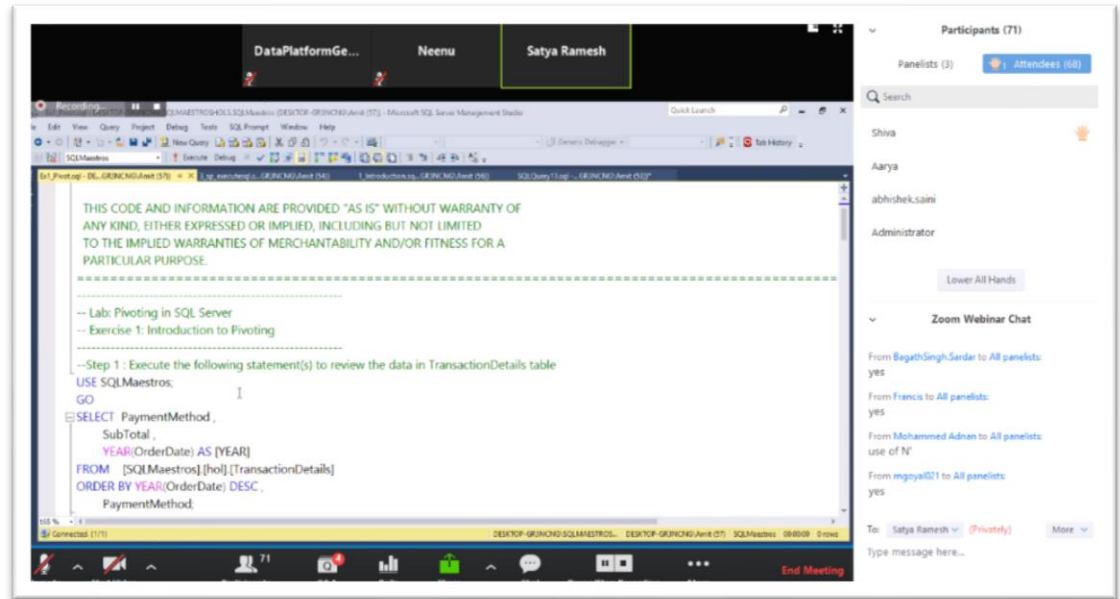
DataPlatformGe...

Neenu

Satya Ramesh

Recording...

SQLMAESTROSHOLS.SQLMaestros (DESKTOP-GR3NCNG\Amit (57)) - Microsoft SQL Server Management Studio

Quick Launch

File Edit View Query Project Debug Tools SQL Prompt Window Help

New Query

SQLMaestros

Execute Debug

Generic Debugger

Tab History

Ex1_Pivot.sql - DE...GR3NCNG\Amit (57)

1_sp_executesql.s...GR3NCNG\Amit (54)

1_Introduction.sq...GR3NCNG\Amit (56)

SQLQuery13.sql -...GR3NCNG\Amit (53)*

THIS CODE AND INFORMATION ARE PROVIDED "AS IS" WITHOUT WARRANTY OF ANY KIND, EITHER EXPRESSED OR IMPLIED, INCLUDING BUT NOT LIMITED TO THE IMPLIED WARRANTIES OF MERCHANTABILITY AND/OR FITNESS FOR A PARTICULAR PURPOSE.

============================================================================

--------------------------------------------------------------------------------

-- Lab: Pivoting in SQL Server

-- Exercise 1: Introduction to Pivoting

--------------------------------------------------------------------------------

--Step 1 : Execute the following statement(s) to review the data in TransactionDetails table

USE SQLMaestros;

GO

SELECT PaymentMethod ,

SubTotal ,

YEAR(OrderDate) AS [YEAR]

FROM [SQLMaestros].[hol].[TransactionDetails]

ORDER BY YEAR(OrderDate) DESC ,

PaymentMethod;

155 %

Connected. (1/1)

DESKTOP-GR3NCNG\SQLMAESTROS... DESKTOP-GR3NCNG\Amit (57) SQLMaestros 00:00:00 0 rows

71

4

End Meeting

Participants (71)

Panelists (3)

Attendees (68)

Search

Shiva

Aarya

abhishek.saini

Administrator

Lower All Hands

Zoom Webinar Chat

From BagathSingh.Sardar to All panelists:
yes

From Francis to All panelists:
yes

From Mohammed Adnan to All panelists:
use of N'

From mgoyal021 to All panelists:
yes

To: Satya Ramesh (Privately)

More

Type message here...